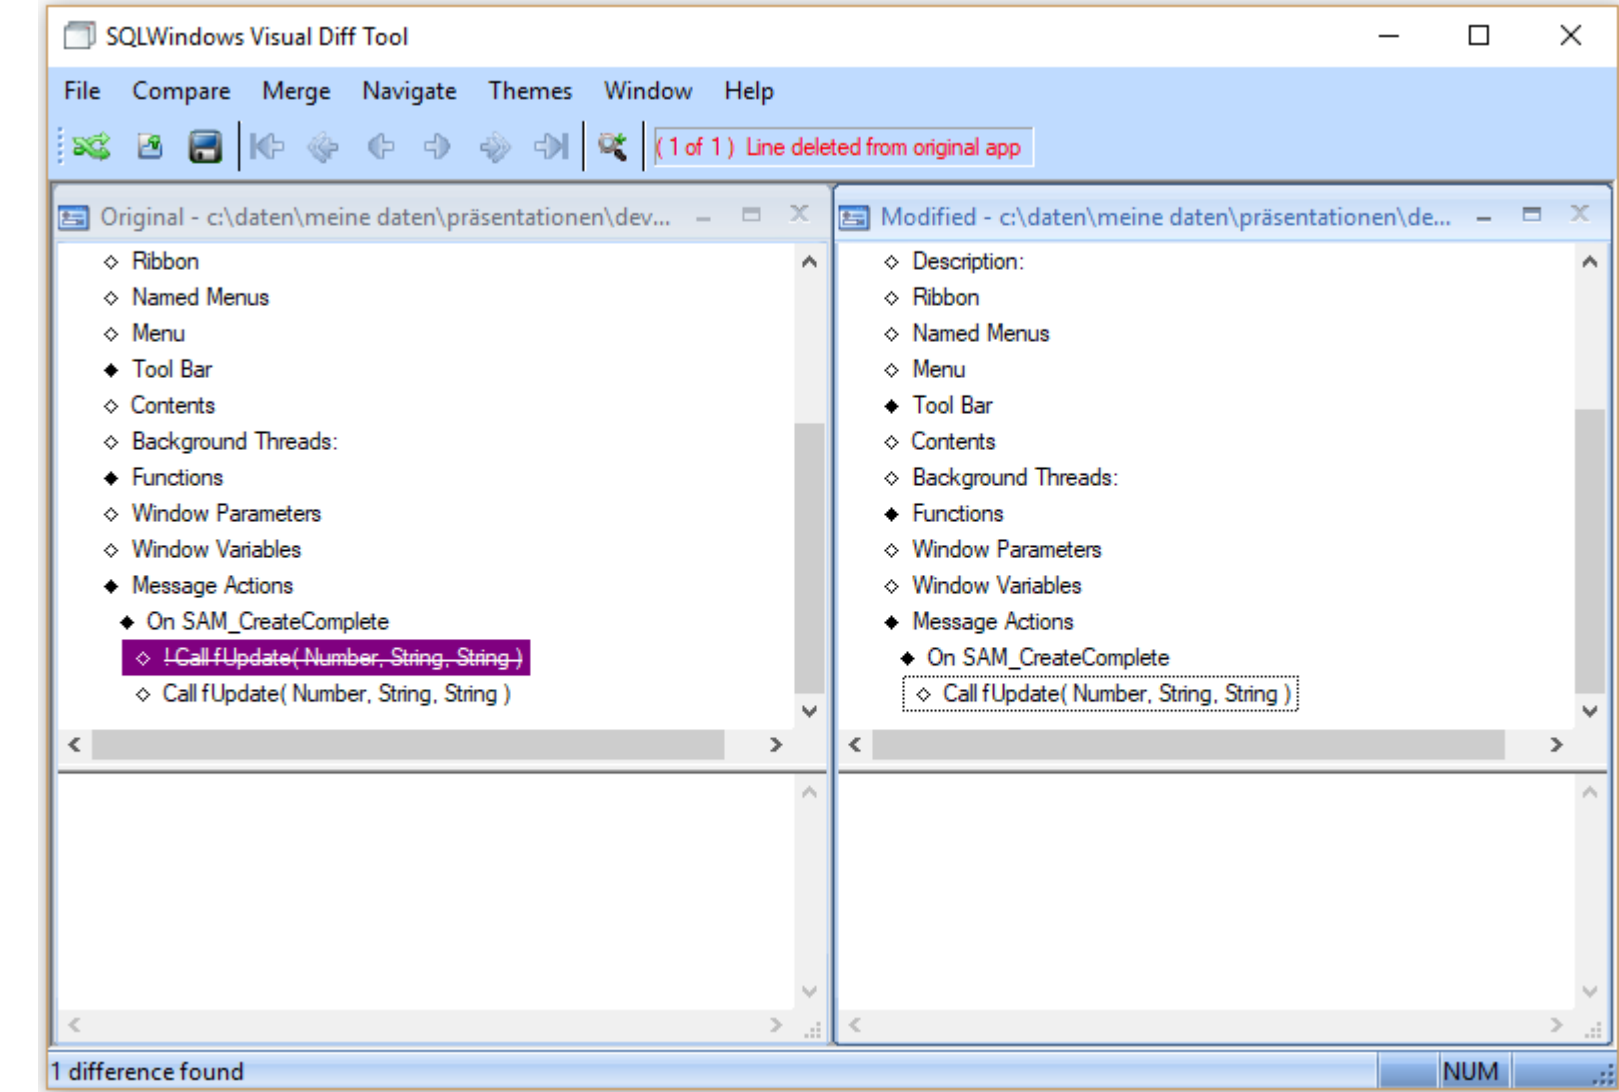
SQLWindows Visual Diff Tool

File Compare Merge Navigate Themes Window Help

( 1 of 1 ) Line deleted from original app

Original - c:\daten\meine daten\präsentationen\dev...

◇ Ribbon
◇ Named Menus
◇ Menu
◆ Tool Bar
◇ Contents
◇ Background Threads:
◆ Functions
◇ Window Parameters
◇ Window Variables
◆ Message Actions
◆ On SAM_CreateComplete
◇ ~~! Call fUpdate( Number, String, String )~~
◇ Call fUpdate( Number, String, String )

Modified - c:\daten\meine daten\präsentationen\de...

◇ Description:
◇ Ribbon
◇ Named Menus
◇ Menu
◆ Tool Bar
◇ Contents
◇ Background Threads:
◆ Functions
◇ Window Parameters
◇ Window Variables
◆ Message Actions
◆ On SAM_CreateComplete
◇ Call fUpdate( Number, String, String )

1 difference found

NUM